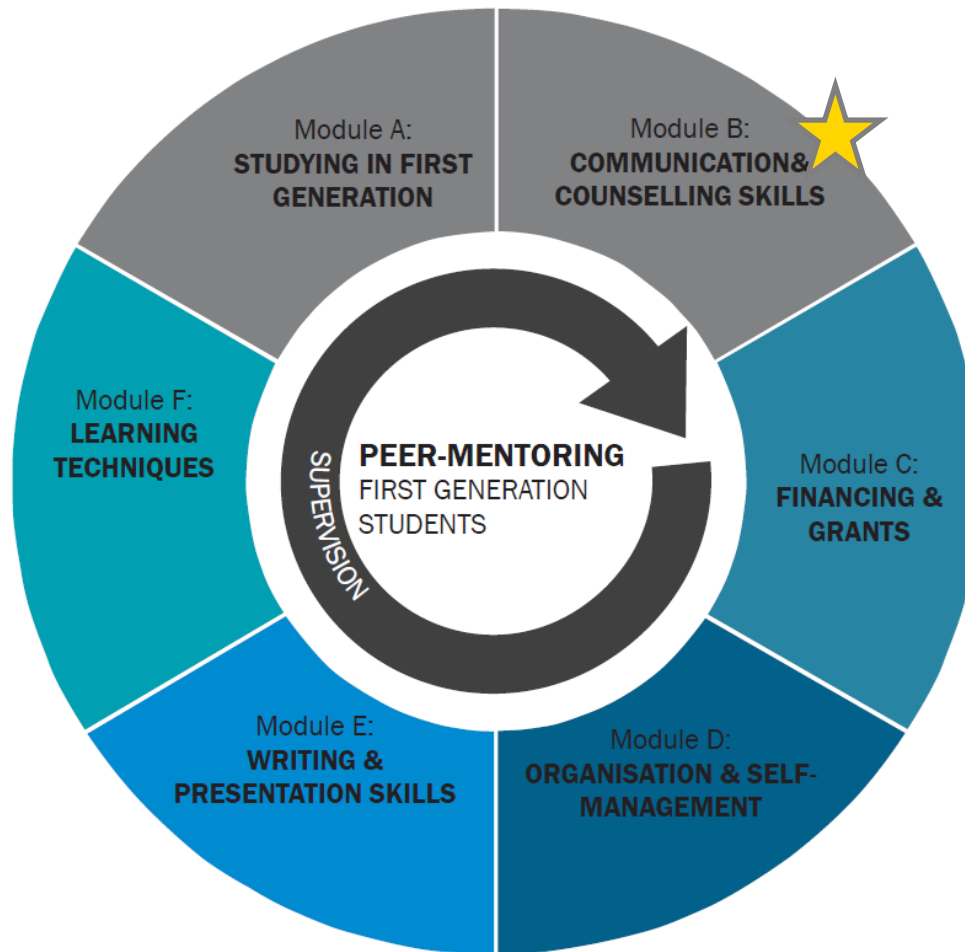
Module A:
STUDYING IN FIRST GENERATION

Module B:
COMMUNICATION& COUNSELLING SKILLS

Module F:
LEARNING TECHNIQUES

PEER-MENTORING
FIRST GENERATION STUDENTS

SUPERVISION

Module C:
FINANCING & GRANTS

Module E:
WRITING & PRESENTATION SKILLS

Module D:
ORGANISATION & SELF-MANAGEMENT